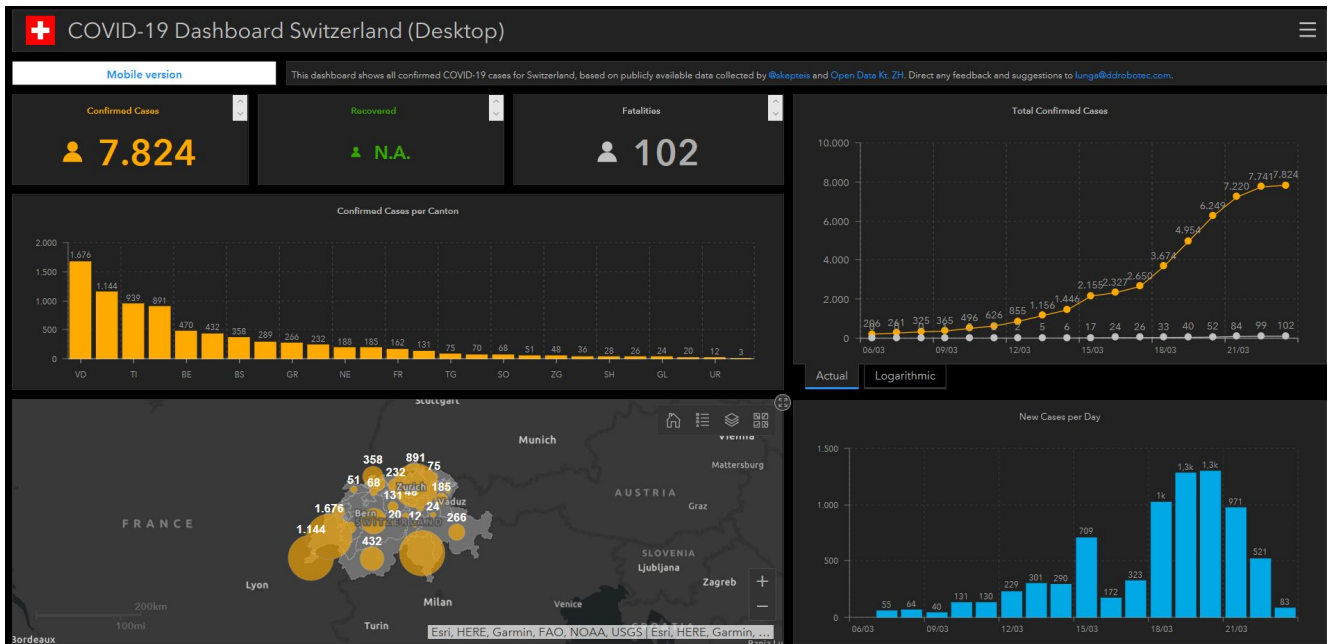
COVID-19 Dashboard Switzerland (Desktop)

Mobile version

This dashboard shows all confirmed COVID-19 cases for Switzerland, based on publicly available data collected by @skepteis and Open Data Kt. ZH. Direct any feedback and suggestions to lunga@ddrobotec.com.

Confirmed Cases
7.824

Recovered
N.A.

Fatalities
102

Total Confirmed Cases

10.000
8.000
6.000
4.000
2.000
0

286 261 325 365 496 626 855 1.156 1.446 2.155 2.327 2.650 3.674 4.954 6.249 7.220 7.741 7.824

2 5 6 17 24 26 33 40 52 84 99 102

06/03 09/03 12/03 15/03 18/03 21/03

Confirmed Cases per Canton

2.000
1.500
1.000
500
0

1.676 1.144 939 891 470 432 358 289 266 232 188 185 162 131 75 70 68 51 48 36 28 26 24 20 12 3

VD TI BE BS GR NE FR TG SO ZG SH GL UR

Actual Logarithmic

Stuttgart
Munich
Vienna
Mattersburg
AUSTRIA
Graz
FRANCE
358 891 75
232
51 68 Zurich 185
131 48
1.676 Vaduz
Bern 20 12 24
SWITZERLAND 266
1.144
432
SLOVENIA
Ljubljana
Zagreb
Lyon
Milan
Venice
Turin
Bordeaux
200km
100mi
Esri, HERE, Garmin, FAO, NOAA, USGS | Esri, HERE, Garmin, ...

New Cases per Day

1.500
1.000
500
0

55 64 40 131 130 229 301 290 709 172 323 1k 1,3k 1,3k 971 521 83

06/03 09/03 12/03 15/03 18/03 21/03